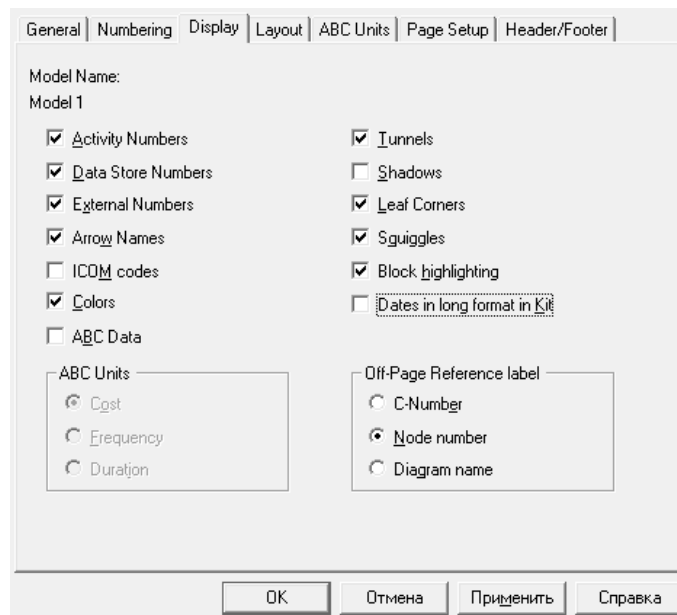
General | Numbering | Display | Layout | ABC Units | Page Setup | Header/Footer

Model Name:
Model 1

☑ Activity Numbers
☑ Data Store Numbers
☑ External Numbers
☑ Arrow Names
☐ ICOM codes
☑ Colors
☐ ABC Data

☑ Tunnels
☐ Shadows
☑ Leaf Corners
☑ Squiggles
☑ Block highlighting
☐ Dates in long format in Kit

ABC Units
Cost
Frequency
Duration

Off-Page Reference label
C-Number
Node number
Diagram name

OK | Отмена | Применить | Справка